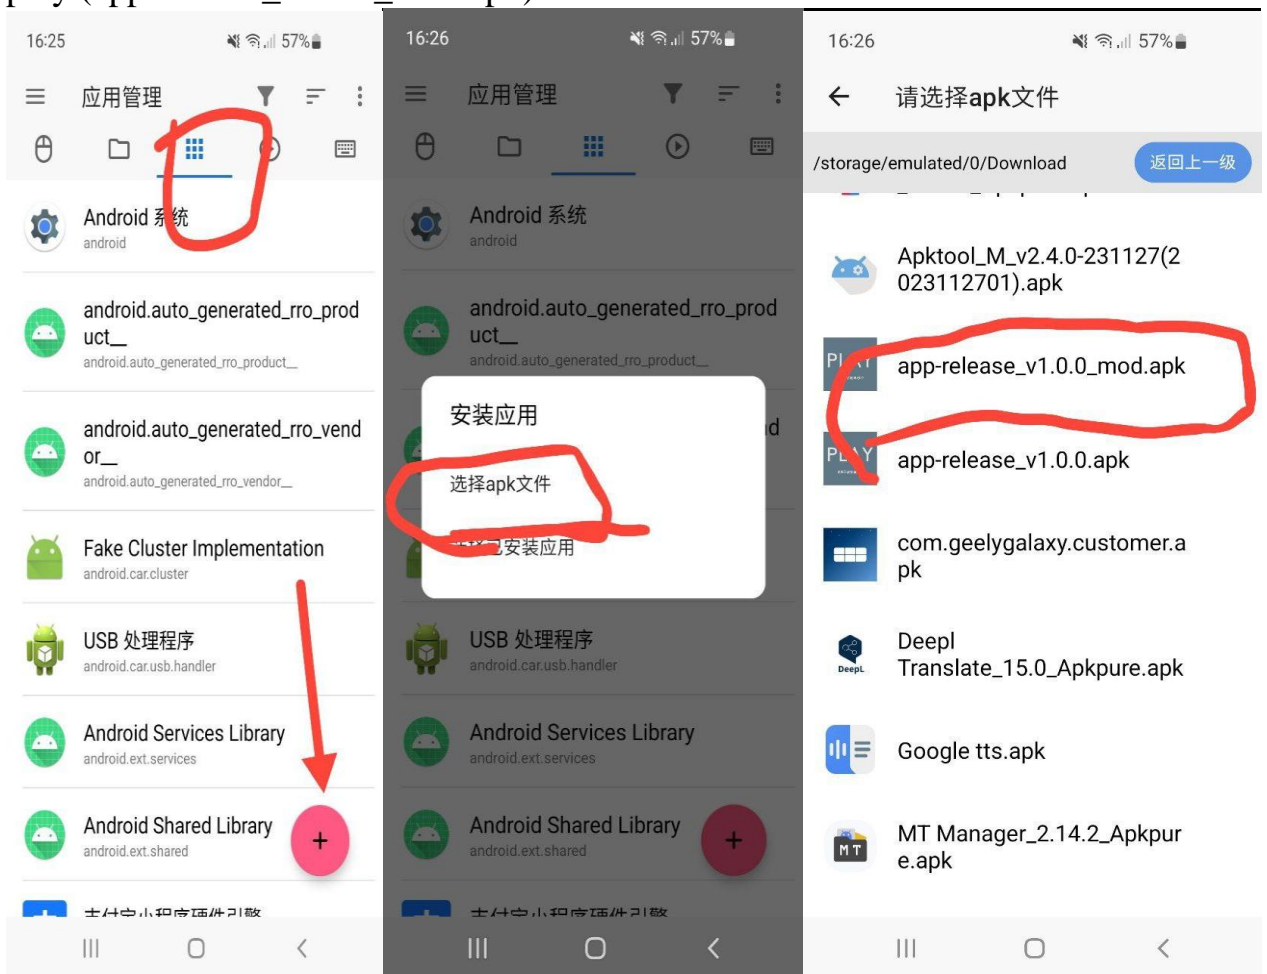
16:25
57%
应用管理
Android 系统
android
android.auto_generated_rro_product__
android.auto_generated_rro_product__
android.auto_generated_rro_vendor__
android.auto_generated_rro_vendor__
Fake Cluster Implementation
android.car.cluster
USB 处理程序
android.car.usb.handler
Android Services Library
android.ext.services
Android Shared Library
android.ext.shared
+
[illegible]

16:26
57%
应用管理
Android 系统
android
android.auto_generated_rro_product__
android.auto_generated_rro_product__
安装应用
选择apk文件
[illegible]安装应用
USB 处理程序
android.car.usb.handler
Android Services Library
android.ext.services
Android Shared Library
android.ext.shared
+
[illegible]

16:26
57%
请选择apk文件
/storage/emulated/0/Download
返回上一级
Apktool_M_v2.4.0-231127(2023112701).apk
app-release_v1.0.0_mod.apk
app-release_v1.0.0.apk
com.geelygalaxy.customer.apk
DeepL
Deepl Translate_15.0_Apkpure.apk
Google tts.apk
MT
MT Manager_2.14.2_Apkpure.apk